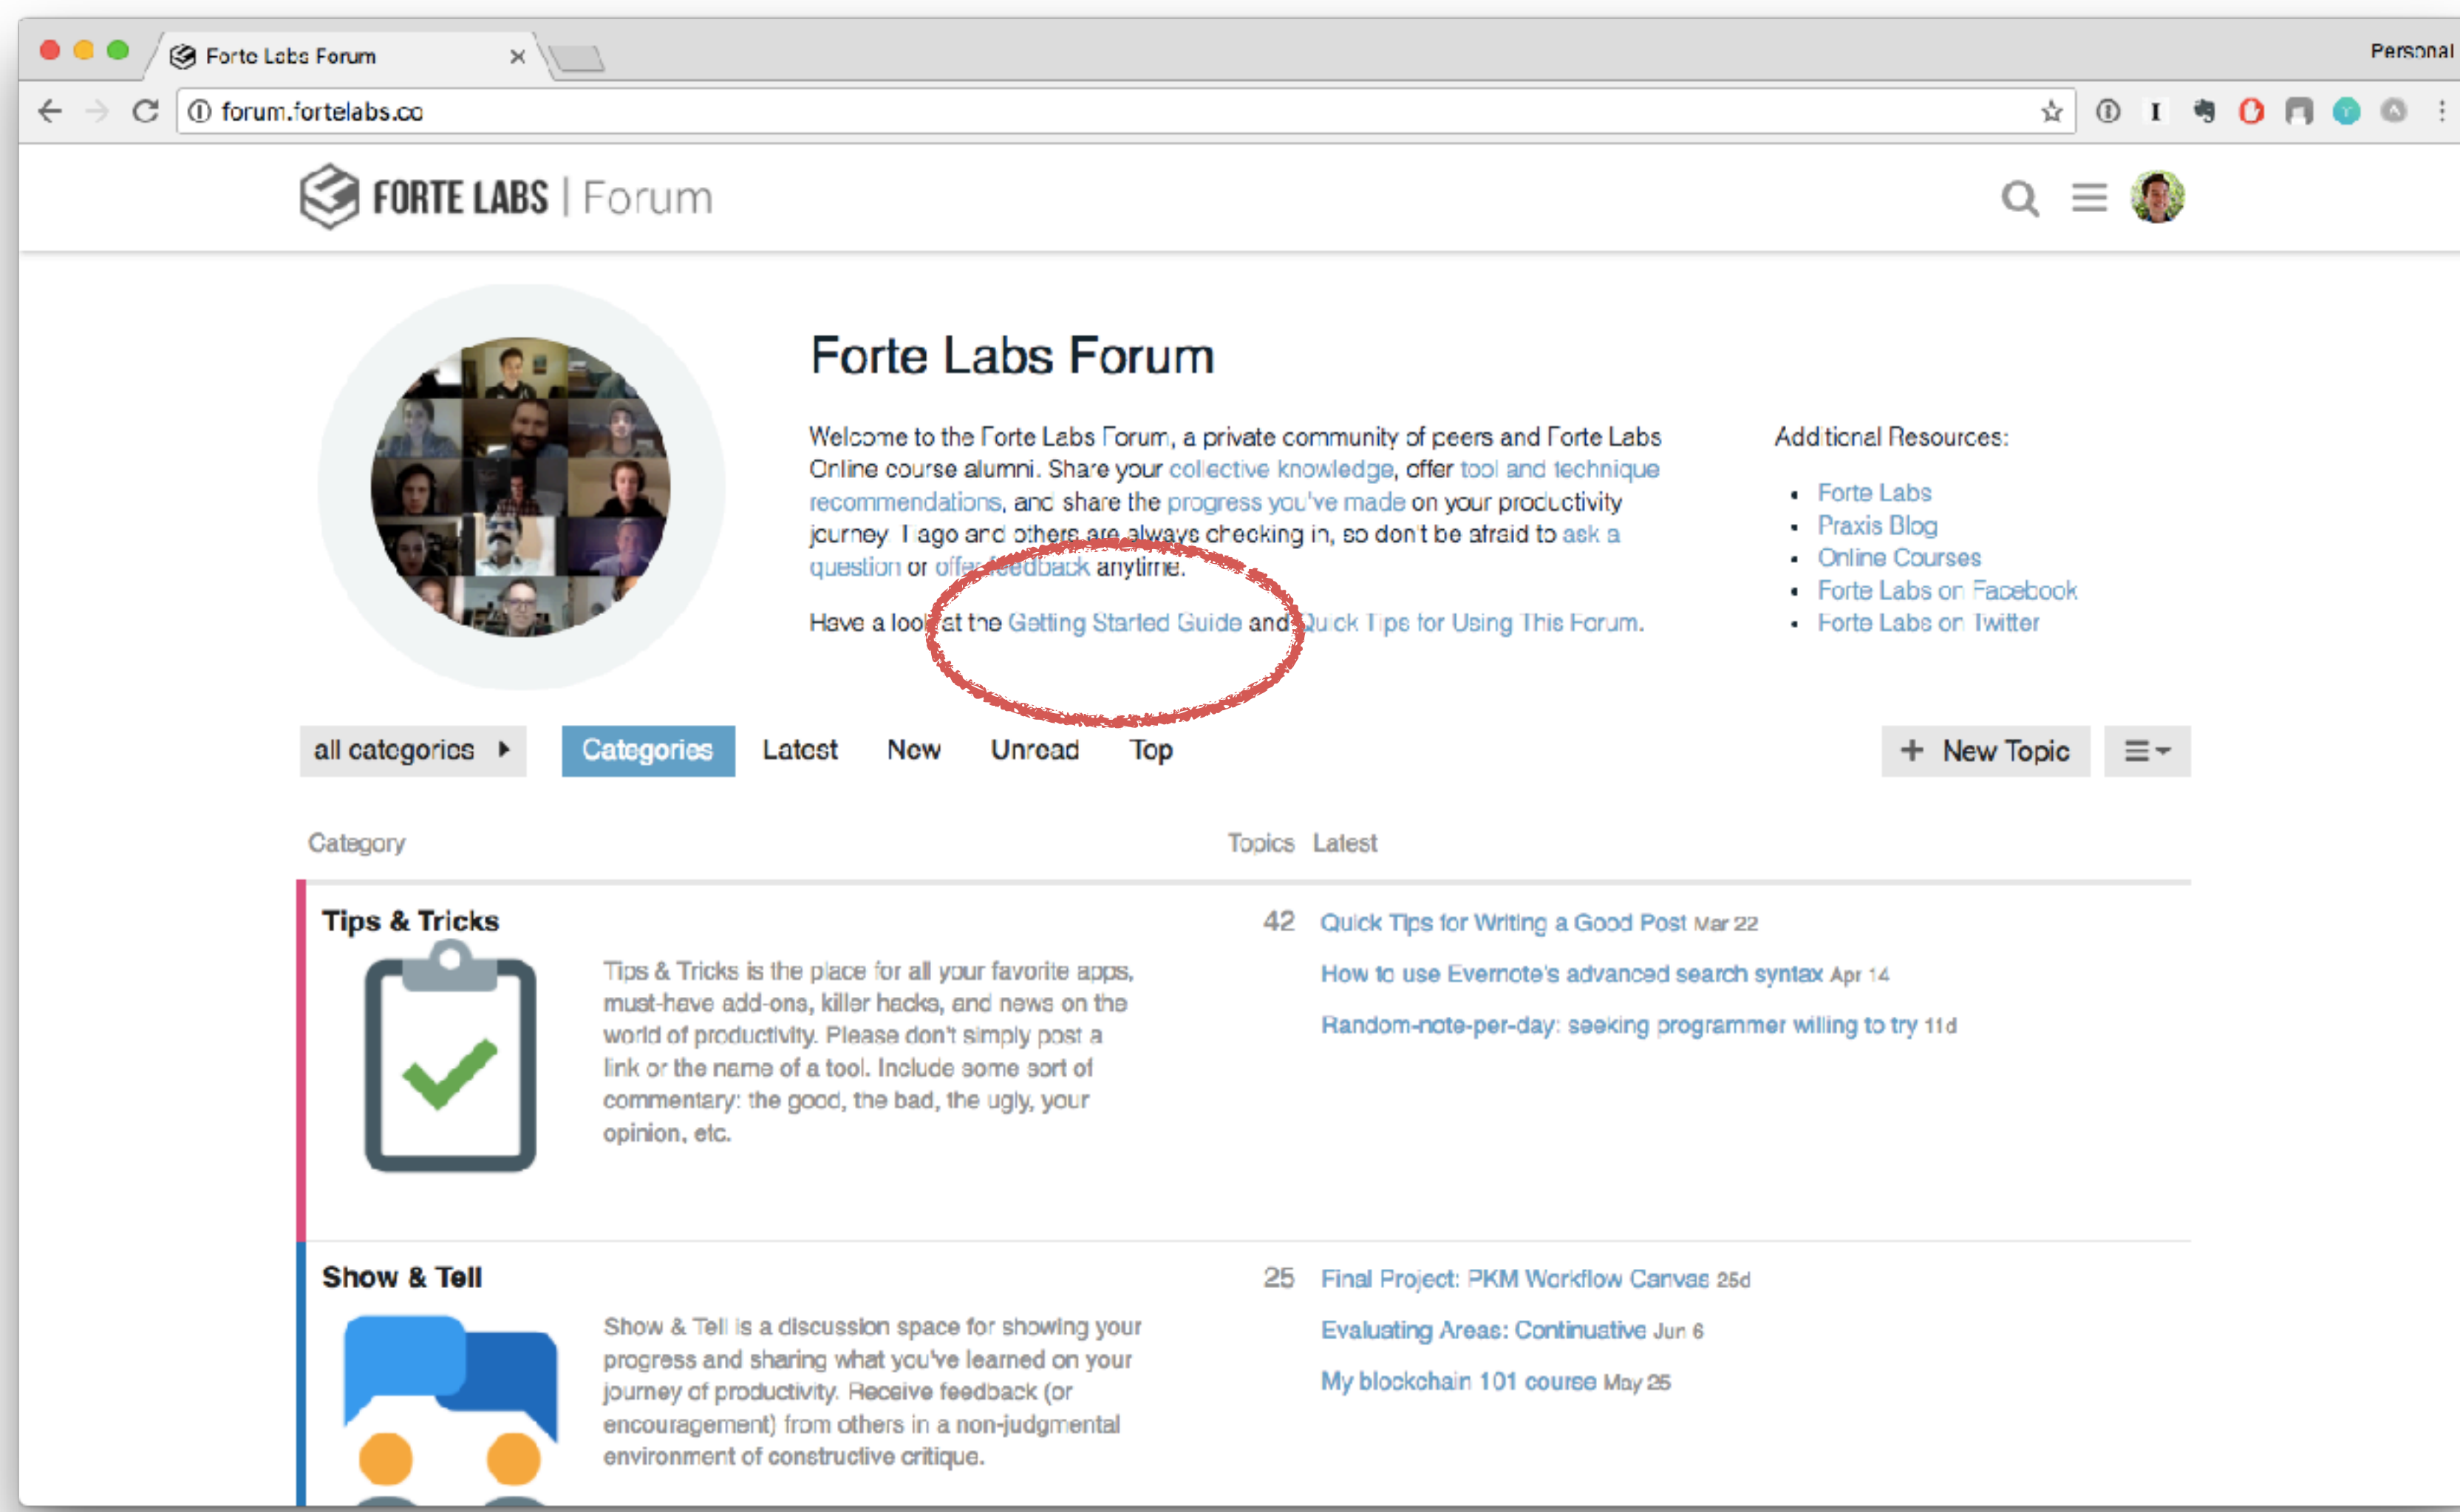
Forte Labs Forum ×

Personal

forum.fortelabs.co

FORTE LABS | Forum

Forte Labs Forum

Welcome to the Forte Labs Forum, a private community of peers and Forte Labs Online course alumni. Share your collective knowledge, offer tool and technique recommendations, and share the progress you've made on your productivity journey. Tiago and others are always checking in, so don't be afraid to ask a question or offer feedback anytime.

Have a look at the Getting Started Guide and Quick Tips for Using This Forum.

Additional Resources:

- Forte Labs
- Praxis Blog
- Online Courses
- Forte Labs on Facebook
- Forte Labs on Twitter

all categories

Categories Latest New Unread Top

+ New Topic

| Category | Topics | Latest |
|---|---|---|
| **Tips & Tricks** Tips & Tricks is the place for all your favorite apps, must-have add-ons, killer hacks, and news on the world of productivity. Please don't simply post a link or the name of a tool. Include some sort of commentary: the good, the bad, the ugly, your opinion, etc. | 42 | Quick Tips for Writing a Good Post Mar 22; How to use Evernote's advanced search syntax Apr 14; Random-note-per-day: seeking programmer willing to try 11d |
| **Show & Tell** Show & Tell is a discussion space for showing your progress and sharing what you've learned on your journey of productivity. Receive feedback (or encouragement) from others in a non-judgmental environment of constructive critique. | 25 | Final Project: PKM Workflow Canvas 25d; Evaluating Areas: Continuative Jun 6; My blockchain 101 course May 25 |